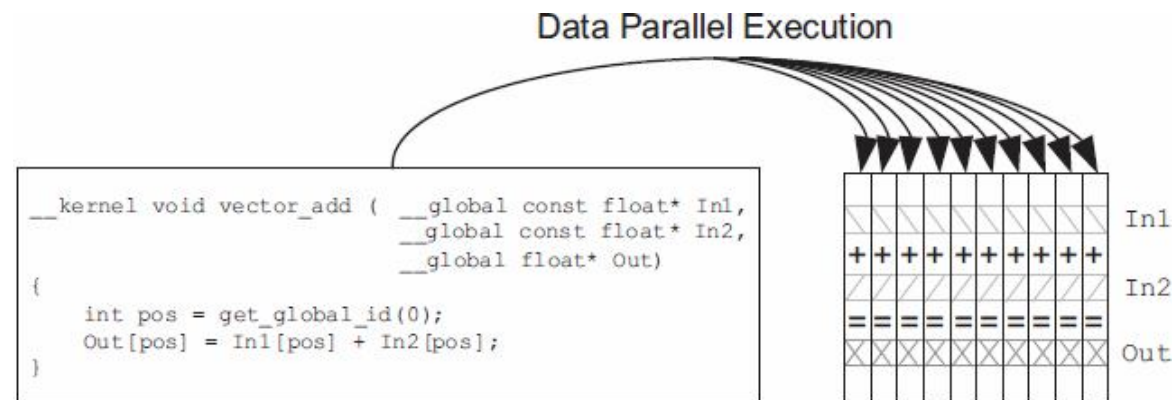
Data Parallel Execution

__kernel void vector_add ( __global const float* In1,
                           __global const float* In2,
                           __global float* Out)
{
    int pos = get_global_id(0);
    Out[pos] = In1[pos] + In2[pos];
}

In1

+ + + + + + + + + + +

In2

= = = = = = = = = = =

Out